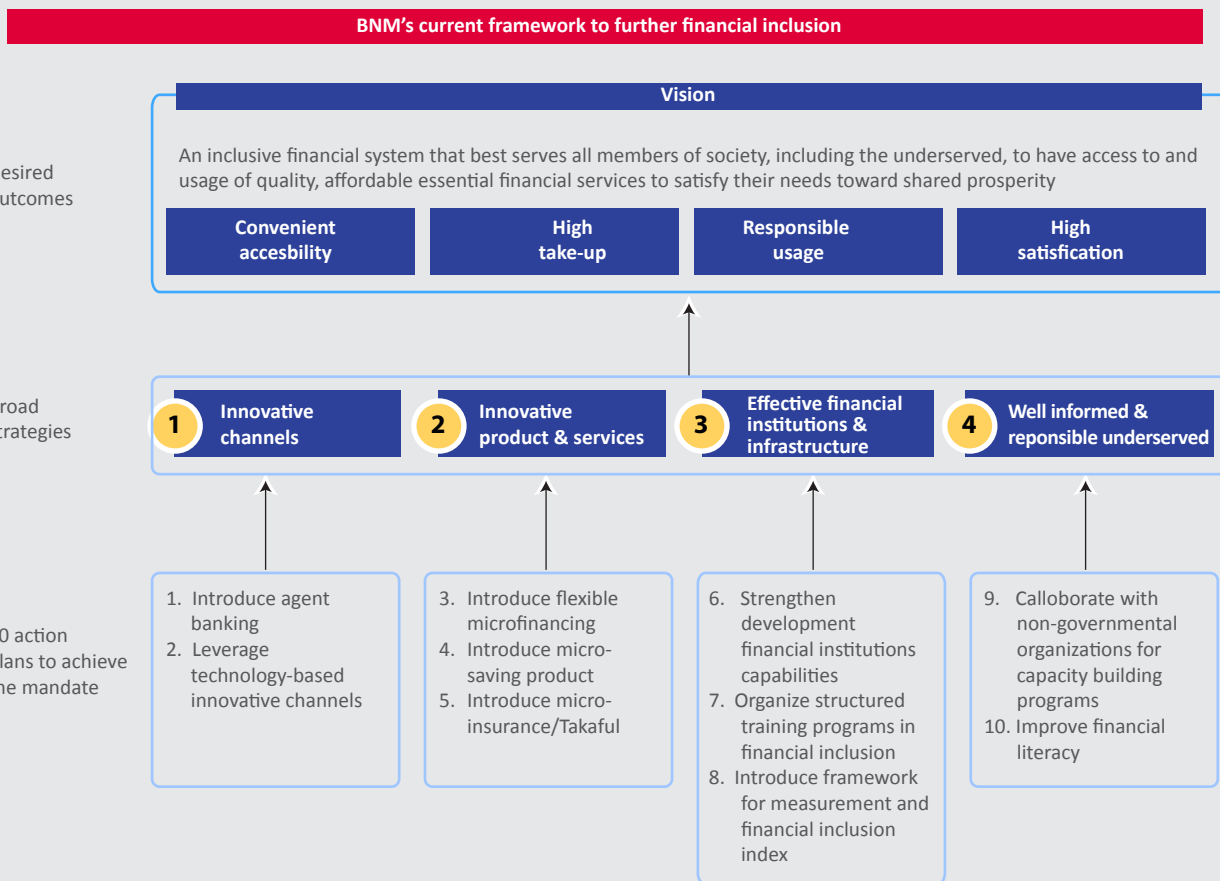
BNM's current framework to further financial inclusion

esired
utcomes

Vision

An inclusive financial system that best serves all members of society, including the underserved, to have access to and usage of quality, affordable essential financial services to satisfy their needs toward shared prosperity

Convenient accesbility

High take-up

Responsible usage

High satisfication

road
trategies

1 Innovative channels

2 Innovative product & services

3 Effective financial institutions & infrastructure

4 Well informed & reponsible underserved

0 action
lans to achieve
he mandate

1. Introduce agent banking
2. Leverage technology-based innovative channels

3. Introduce flexible microfinancing
4. Introduce micro-saving product
5. Introduce micro-insurance/Takaful

6. Strengthen development financial institutions capabilities
7. Organize structured training programs in financial inclusion
8. Introduce framework for measurement and financial inclusion index

9. Calloborate with non-governmental organizations for capacity building programs
10. Improve financial literacy